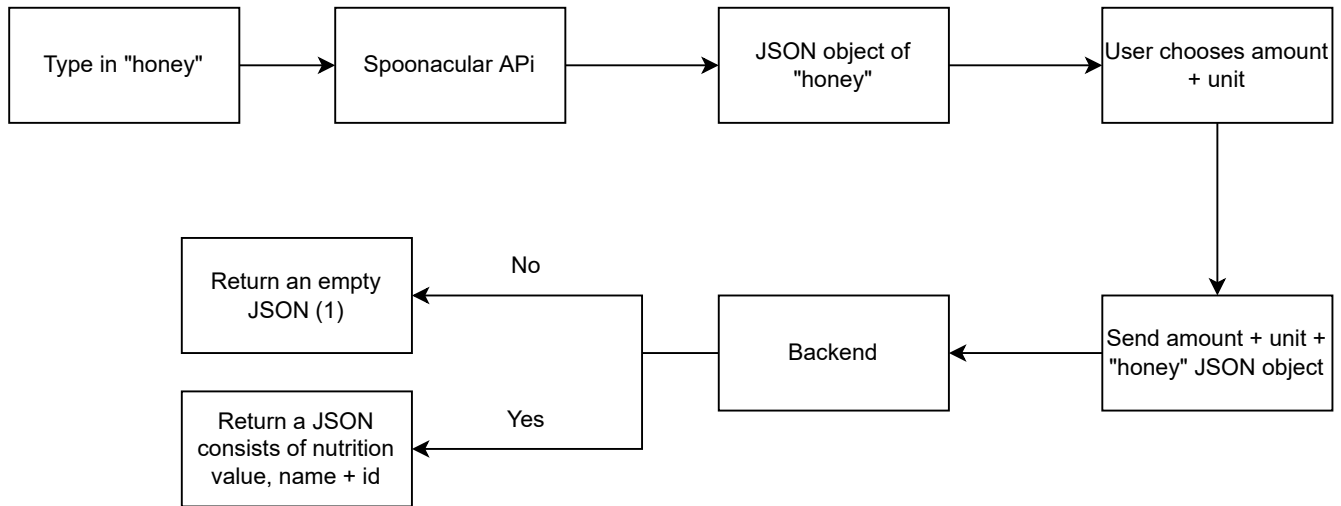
Type in "honey"

Spoonacular APi

JSON object of "honey"

User chooses amount + unit

Send amount + unit + "honey" JSON object

Backend

No

Return an empty JSON (1)

Yes

Return a JSON consists of nutrition value, name + id